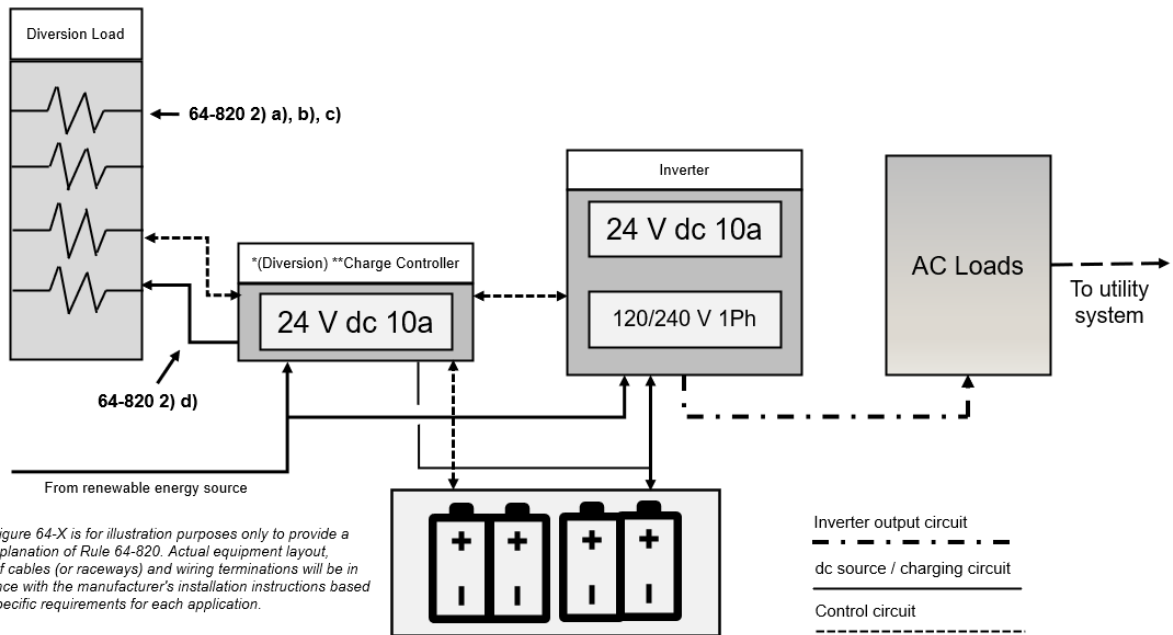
Diversion Load

64-820 2) a), b), c)

64-820 2) d)

*(Diversion) **Charge Controller

24 V dc 10a

Inverter

24 V dc 10a

120/240 V 1Ph

AC Loads

To utility system

From renewable energy source

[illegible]igure 64-X is for illustration purposes only to provide a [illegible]planation of Rule 64-820. Actual equipment layout, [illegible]f cables (or raceways) and wiring terminations will be in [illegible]ce with the manufacturer's installation instructions based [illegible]pecific requirements for each application.

+ + + +

I I I I

Inverter output circuit

dc source / charging circuit

Control circuit